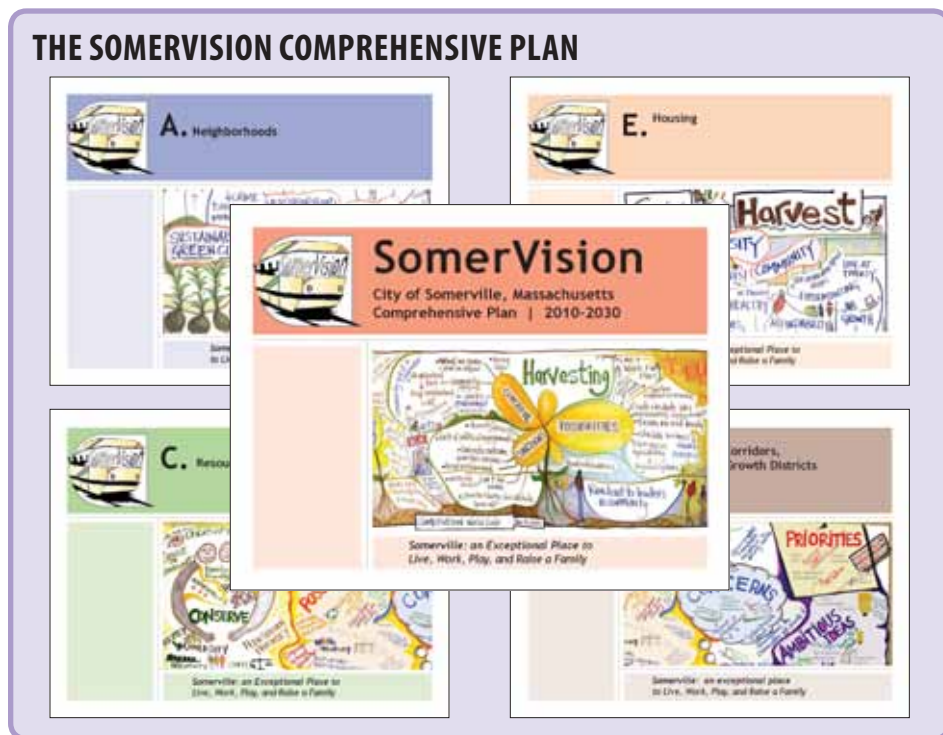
THE SOMERVISION COMPREHENSIVE PLAN

A. Neighborhoods

Somer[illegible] to Liv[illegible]

E. Housing

Harvest

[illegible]ceptional Place to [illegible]nd Raise a Family

SomerVision

City of Somerville, Massachusetts
Comprehensive Plan | 2010-2030

Harvesting

Somerville: an Exceptional Place to Live, Work, Play, and Raise a Family

C. Resou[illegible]

CONSERVE

Somerville: an Exceptional Place to Live, Work, Play, and Raise a Family

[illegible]orridors, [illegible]rowth Districts

PRIORITIES

CONCERNS

AMBITIOUS IDEAS

Somerville: an exceptional place to Live, Work, Play, and Raise a Family